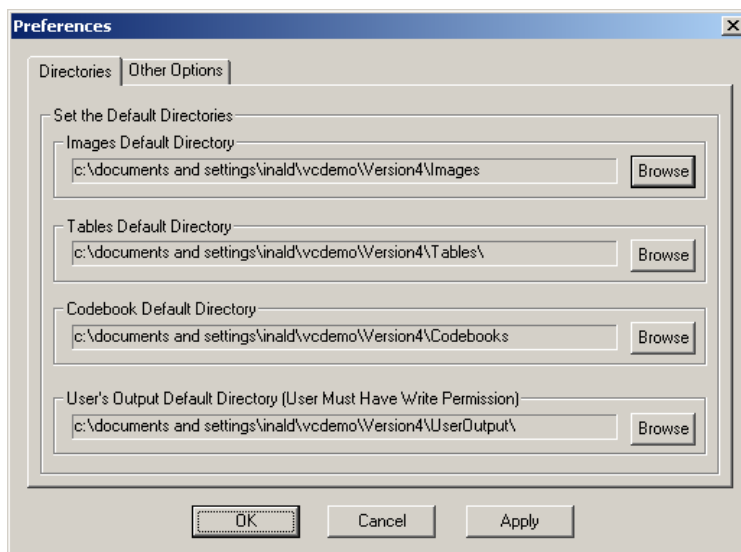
Preferences

Directories | Other Options

Set the Default Directories

Images Default Directory
c:\documents and settings\inald\vcdemo\Version4\Images
Browse

Tables Default Directory
c:\documents and settings\inald\vcdemo\Version4\Tables\
Browse

Codebook Default Directory
c:\documents and settings\inald\vcdemo\Version4\Codebooks
Browse

User's Output Default Directory (User Must Have Write Permission)
c:\documents and settings\inald\vcdemo\Version4\UserOutput\
Browse

OK
Cancel
Apply